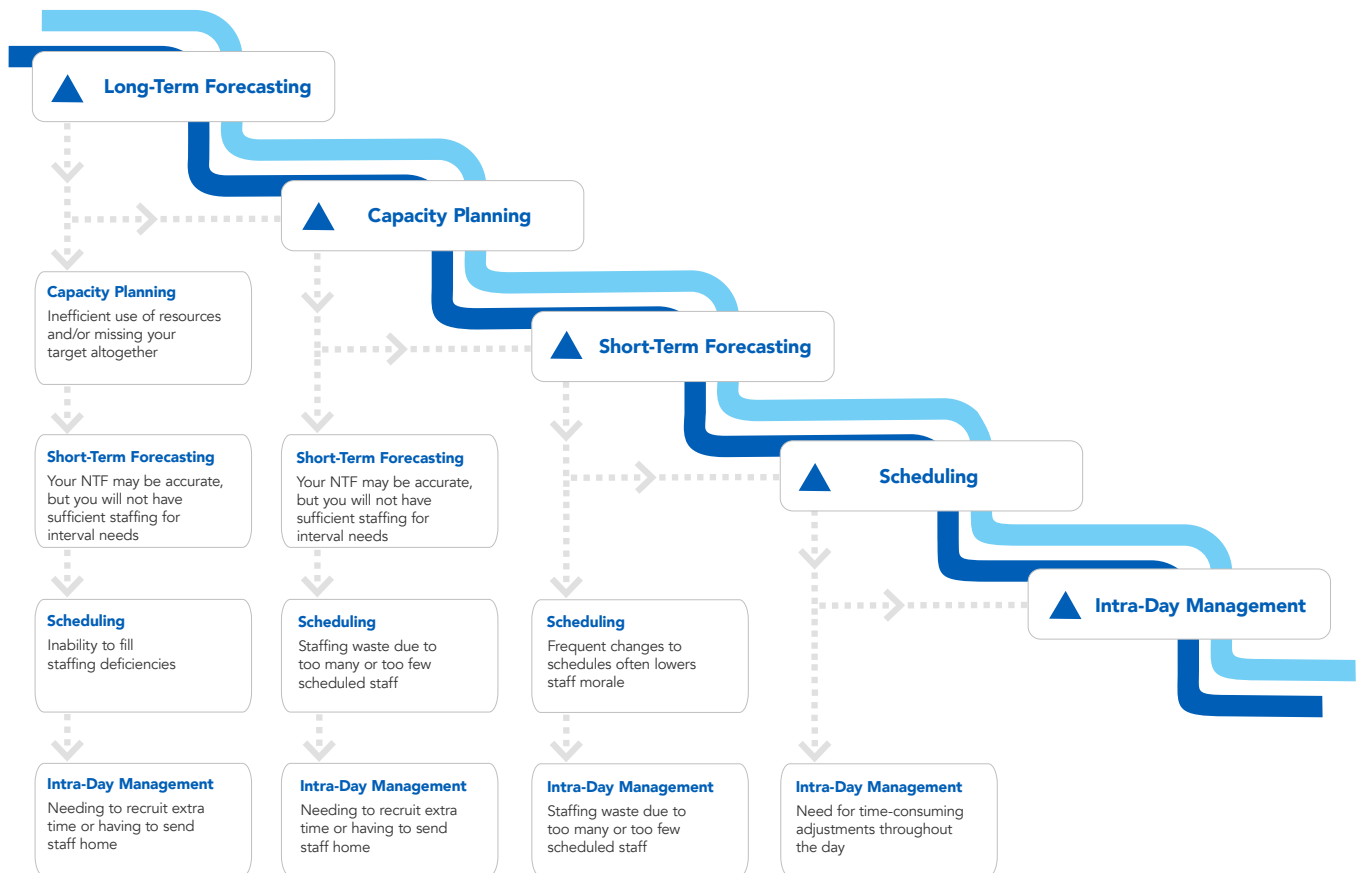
Long-Term Forecasting

Capacity Planning

Short-Term Forecasting

Scheduling

Intra-Day Management

Capacity Planning
Inefficient use of resources and/or missing your target altogether

Short-Term Forecasting
Your NTF may be accurate, but you will not have sufficient staffing for interval needs

Scheduling
Inability to fill staffing deficiencies

Intra-Day Management
Needing to recruit extra time or having to send staff home

Short-Term Forecasting
Your NTF may be accurate, but you will not have sufficient staffing for interval needs

Scheduling
Staffing waste due to too many or too few scheduled staff

Intra-Day Management
Needing to recruit extra time or having to send staff home

Scheduling
Frequent changes to schedules often lowers staff morale

Intra-Day Management
Staffing waste due to too many or too few scheduled staff

Intra-Day Management
Need for time-consuming adjustments throughout the day